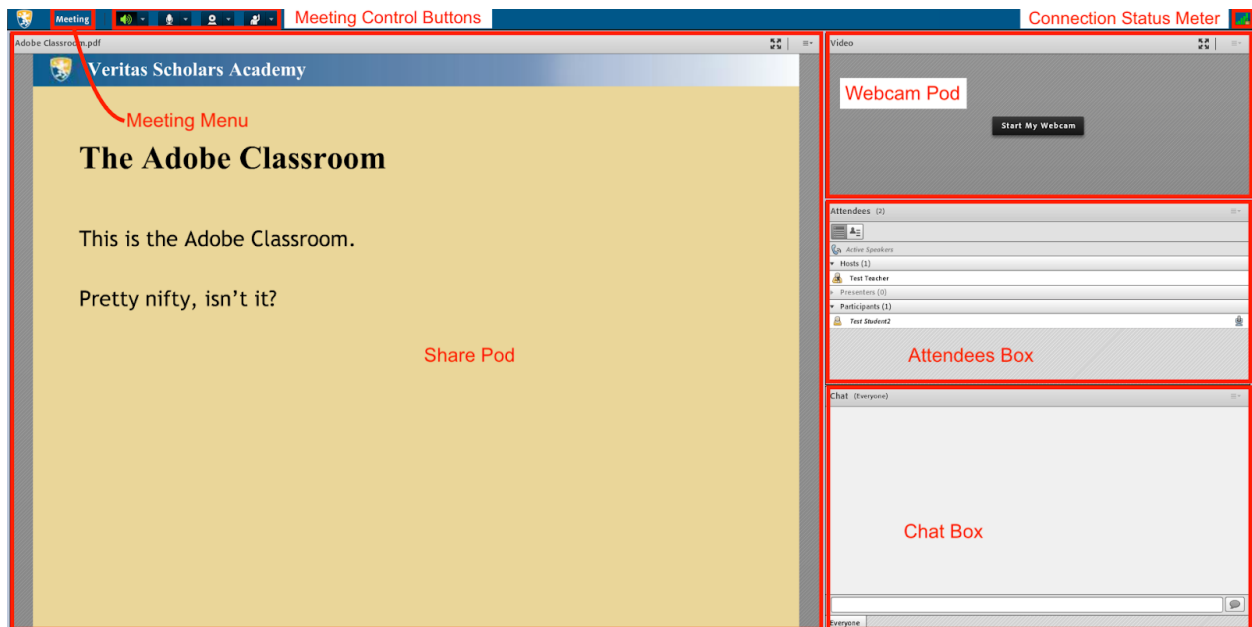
Meeting

Meeting Control Buttons

Connection Status Meter

Adobe Classroom.pdf

Veritas Scholars Academy

Meeting Menu

The Adobe Classroom

This is the Adobe Classroom.

Pretty nifty, isn’t it?

Share Pod

Video

Webcam Pod

Start My Webcam

Attendees (2)

Active Speakers

Hosts (1)

Test Teacher

Presenters (0)

Participants (1)

Test Student2

Attendees Box

Chat (Everyone)

Chat Box

Everyone